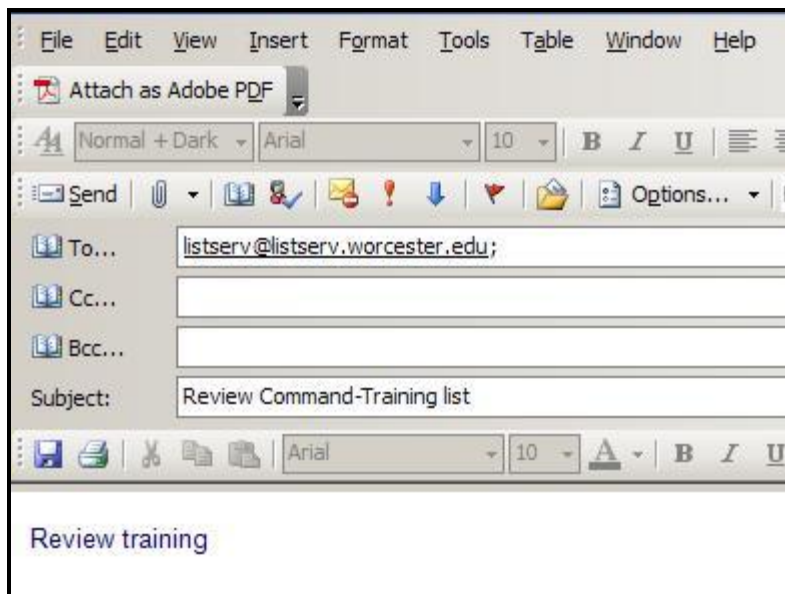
File Edit View Insert Format Tools Table Window Help

Attach as Adobe PDF

Normal + Dark Arial 10 B I U

Send Options...

To... listserv@listserv.worcester.edu;

Cc...

Bcc...

Subject: Review Command-Training list

Arial 10 A B I U

Review training